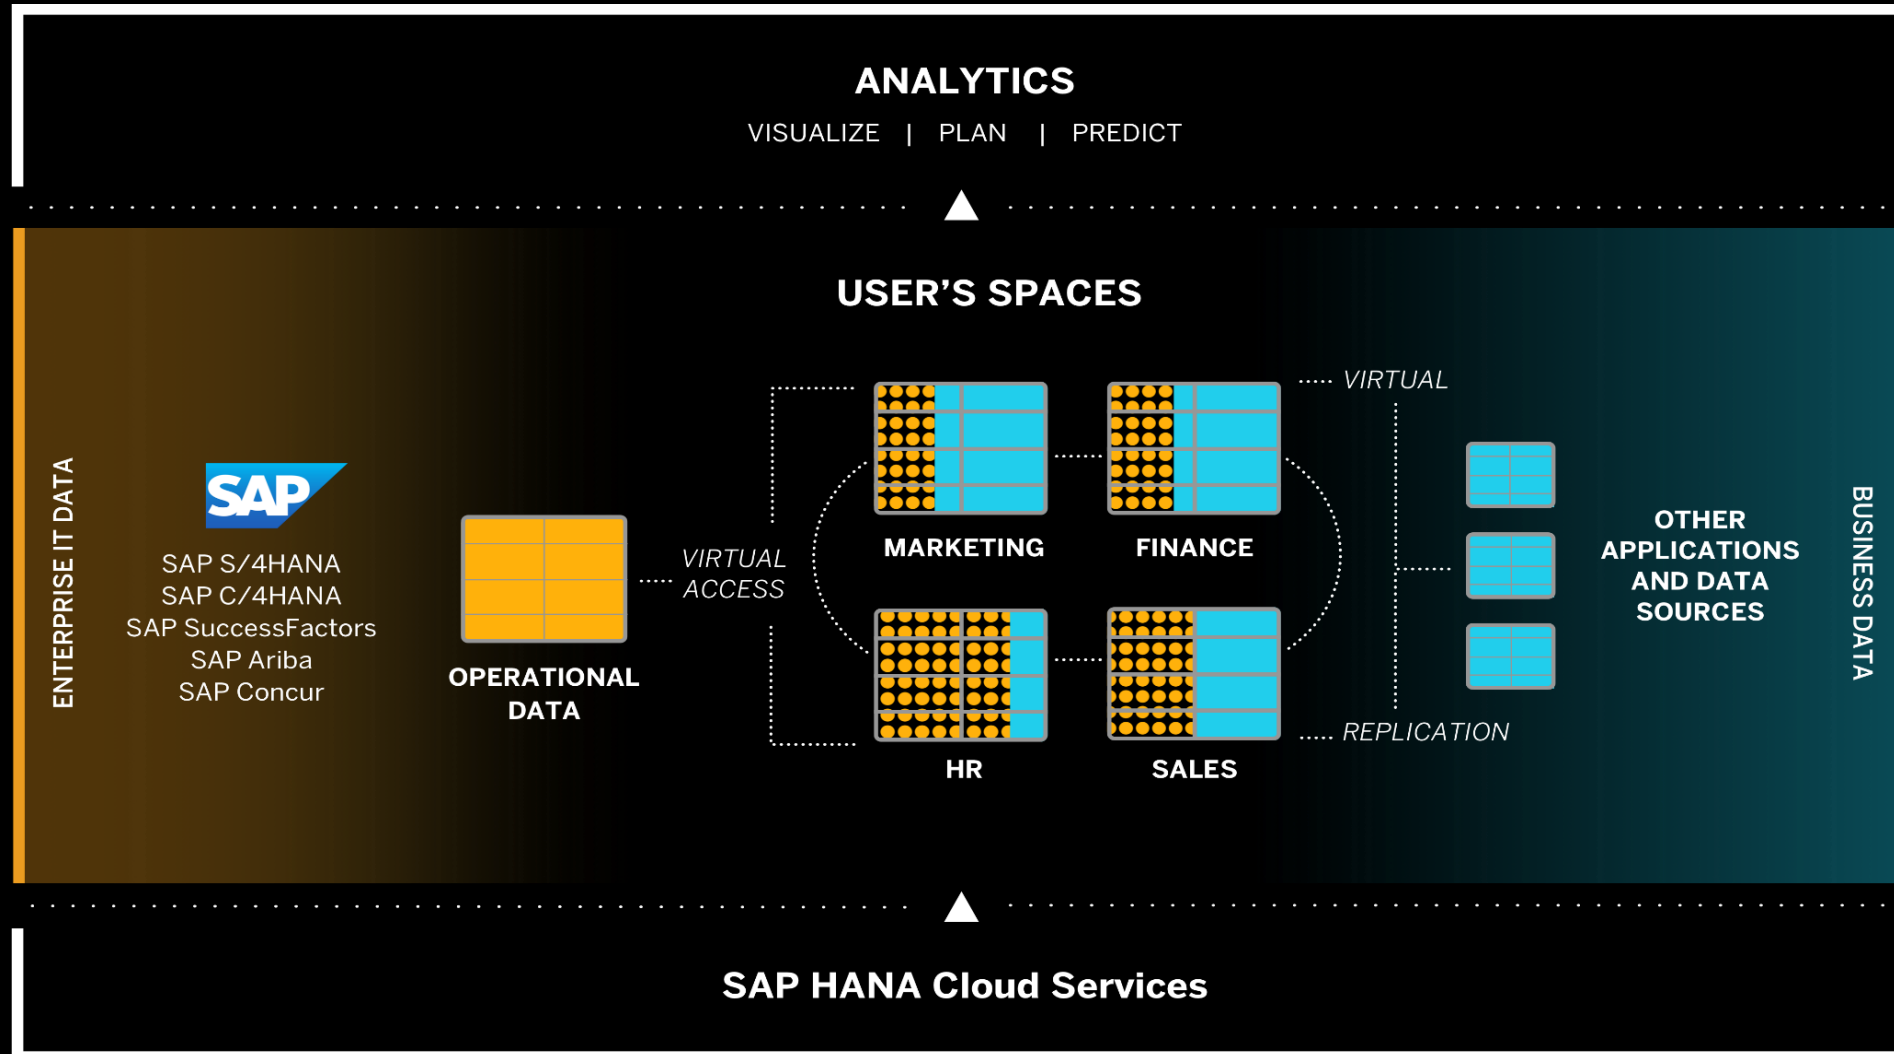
ANALYTICS

VISUALIZE | PLAN | PREDICT

USER'S SPACES

ENTERPRISE IT DATA

SAP

SAP S/4HANA
SAP C/4HANA
SAP SuccessFactors
SAP Ariba
SAP Concur

OPERATIONAL DATA

VIRTUAL ACCESS

MARKETING

FINANCE

HR

SALES

VIRTUAL

REPLICATION

OTHER APPLICATIONS AND DATA SOURCES

BUSINESS DATA

SAP HANA Cloud Services